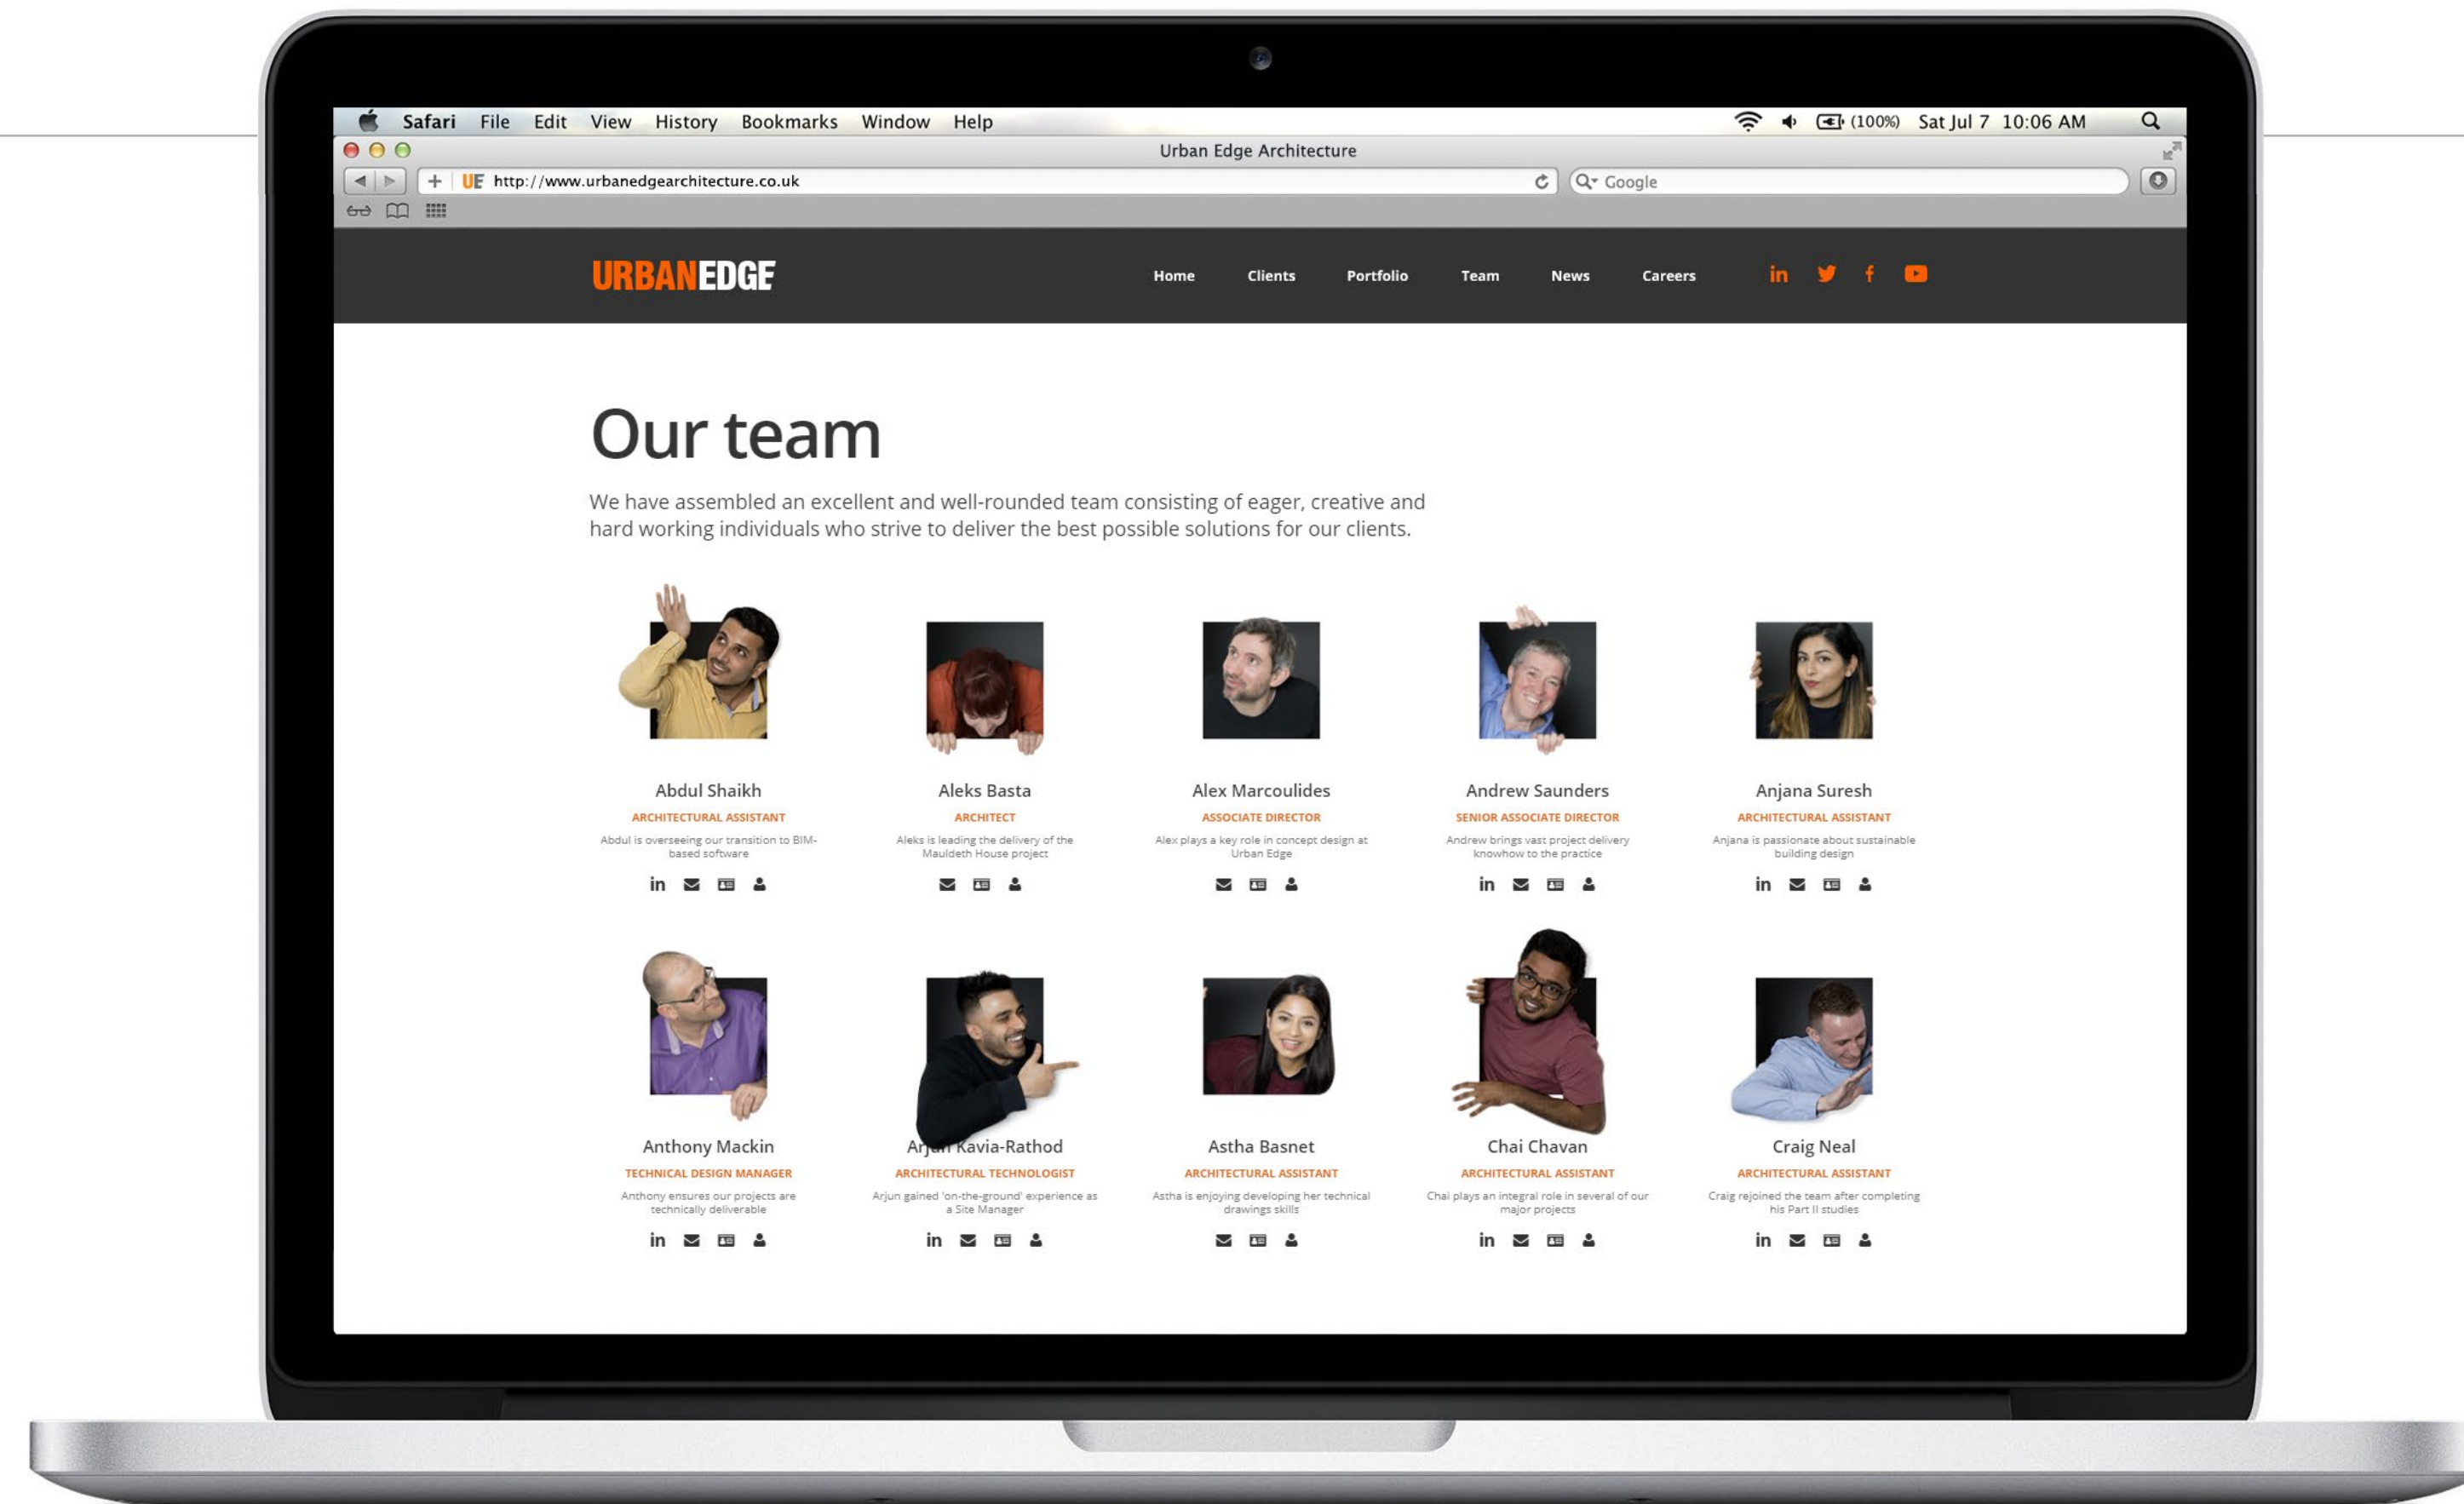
Safari File Edit View History Bookmarks Window Help

(100%) Sat Jul 7 10:06 AM

Urban Edge Architecture

UE http://www.urbanedgearchitecture.co.uk

Google

URBANEDGE

Home Clients Portfolio Team News Careers

Our team

We have assembled an excellent and well-rounded team consisting of eager, creative and hard working individuals who strive to deliver the best possible solutions for our clients.

Abdul Shaikh
ARCHITECTURAL ASSISTANT
Abdul is overseeing our transition to BIM-based software

Aleks Basta
ARCHITECT
Aleks is leading the delivery of the Mauldeth House project

Alex Marcoulides
ASSOCIATE DIRECTOR
Alex plays a key role in concept design at Urban Edge

Andrew Saunders
SENIOR ASSOCIATE DIRECTOR
Andrew brings vast project delivery knowhow to the practice

Anjana Suresh
ARCHITECTURAL ASSISTANT
Anjana is passionate about sustainable building design

Anthony Mackin
TECHNICAL DESIGN MANAGER
Anthony ensures our projects are technically deliverable

Ar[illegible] Kavia-Rathod
ARCHITECTURAL TECHNOLOGIST
Arjun gained 'on-the-ground' experience as a Site Manager

Astha Basnet
ARCHITECTURAL ASSISTANT
Astha is enjoying developing her technical drawings skills

Chai Chavan
ARCHITECTURAL ASSISTANT
Chai plays an integral role in several of our major projects

Craig Neal
ARCHITECTURAL ASSISTANT
Craig rejoined the team after completing his Part II studies